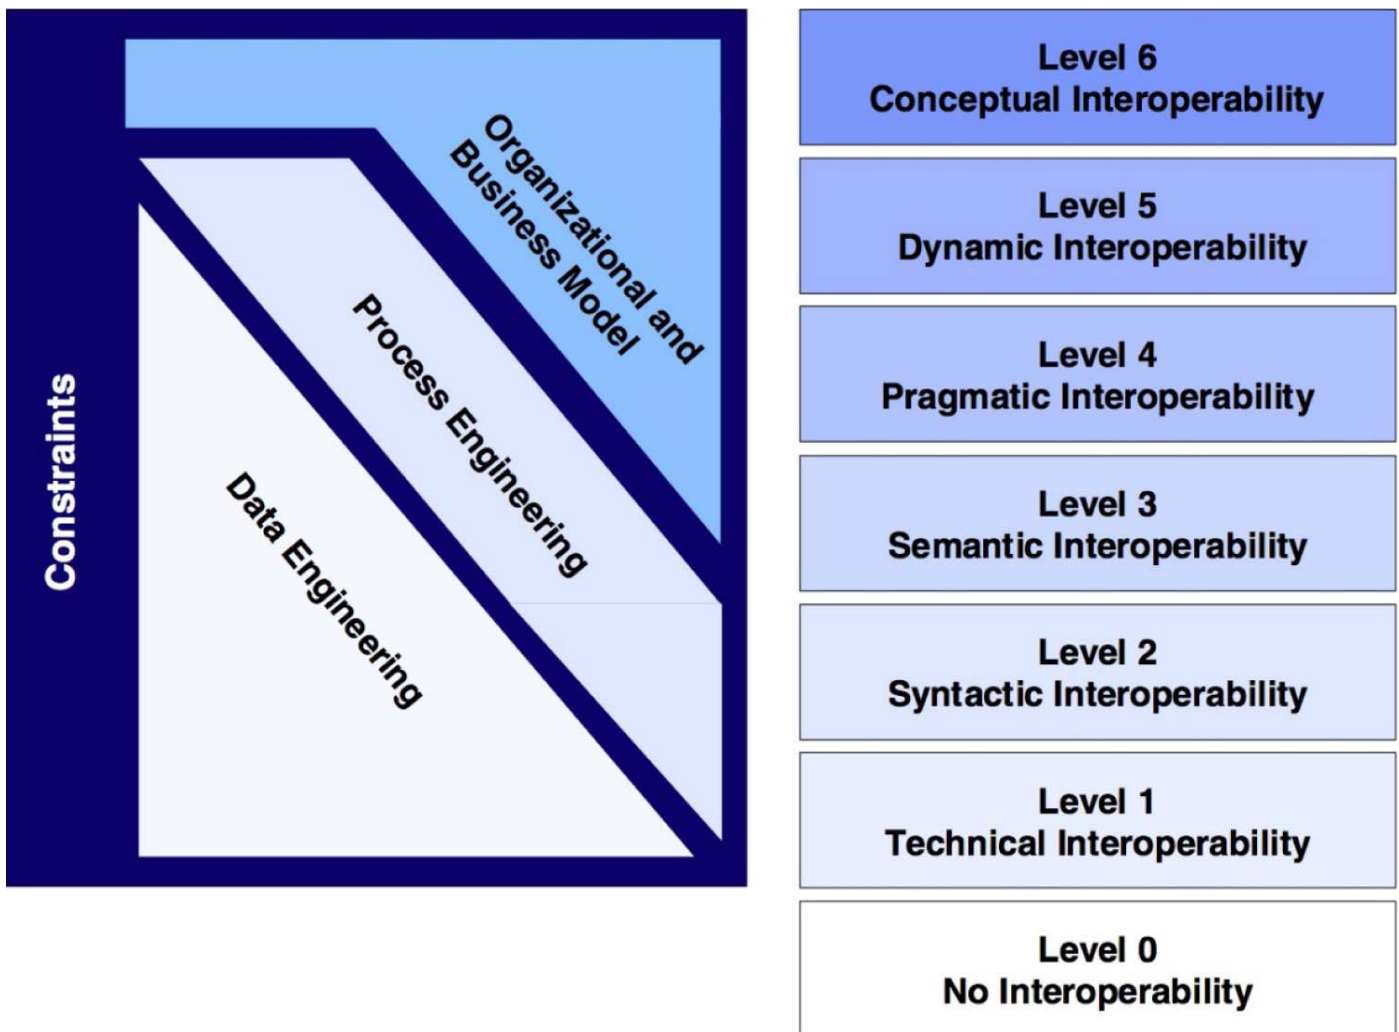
Constraints

Organizational and Business Model

Process Engineering

Data Engineering

Level 6
Conceptual Interoperability

Level 5
Dynamic Interoperability

Level 4
Pragmatic Interoperability

Level 3
Semantic Interoperability

Level 2
Syntactic Interoperability

Level 1
Technical Interoperability

Level 0
No Interoperability